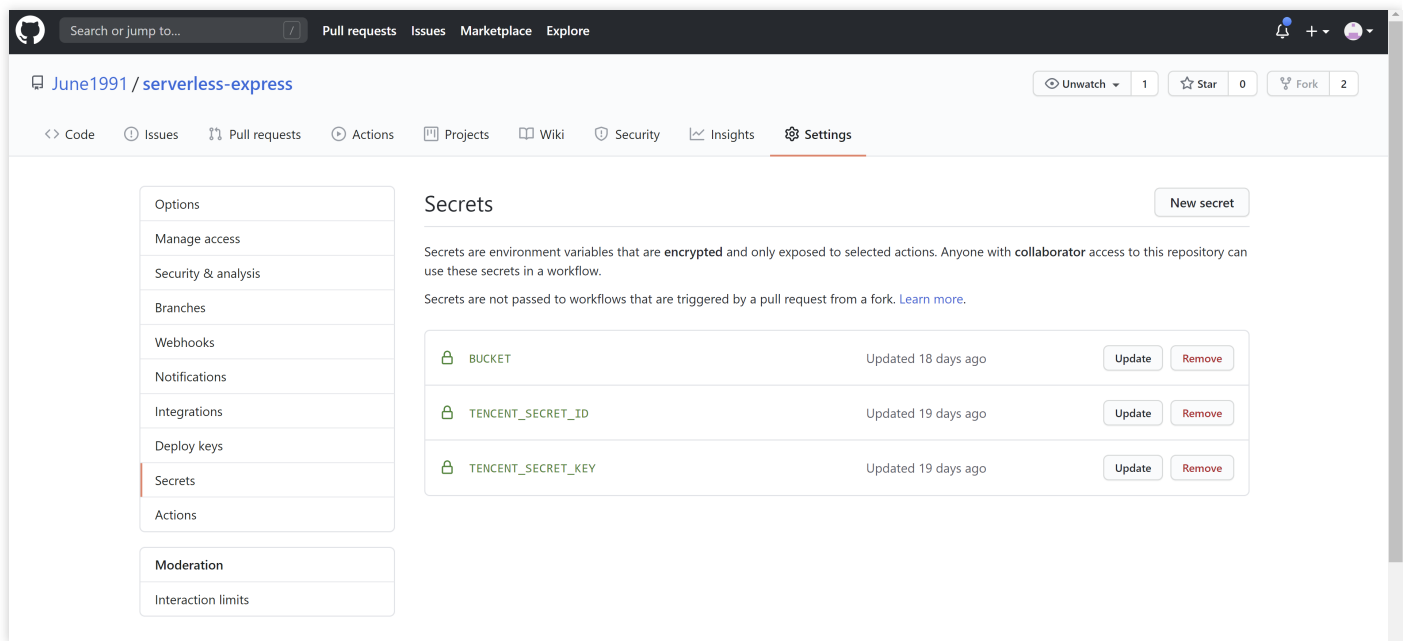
Search or jump to... /
Pull requests Issues Marketplace Explore

June1991 / serverless-express
Unwatch 1 Star 0 Fork 2

Code Issues Pull requests Actions Projects Wiki Security Insights Settings

Options
Manage access
Security & analysis
Branches
Webhooks
Notifications
Integrations
Deploy keys
Secrets
Actions

Moderation
Interaction limits

Secrets
New secret

Secrets are environment variables that are **encrypted** and only exposed to selected actions. Anyone with **collaborator** access to this repository can use these secrets in a workflow.

Secrets are not passed to workflows that are triggered by a pull request from a fork. Learn more.

| | | | |
|---|---|---|---|
| BUCKET | Updated 18 days ago | Update | Remove |
| TENCENT_SECRET_ID | Updated 19 days ago | Update | Remove |
| TENCENT_SECRET_KEY | Updated 19 days ago | Update | Remove |